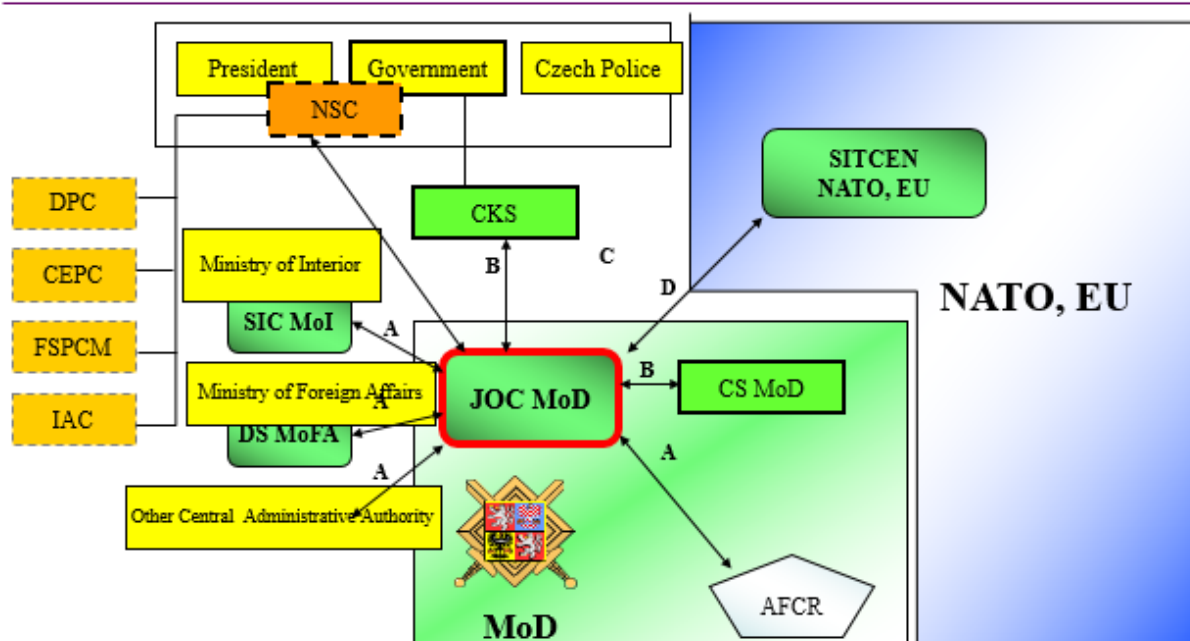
President

Government

Czech Police

NSC

SITCEN NATO, EU

DPC

CKS

CEPC

Ministry of Interior

B

C

D

NATO, EU

SIC MoI

A

FSPCM

IAC

Ministry of Foreign Affairs

A

JOC MoD

B

CS MoD

DS MoFA

A

A

Other Central Administrative Authority

AFCR

MoD